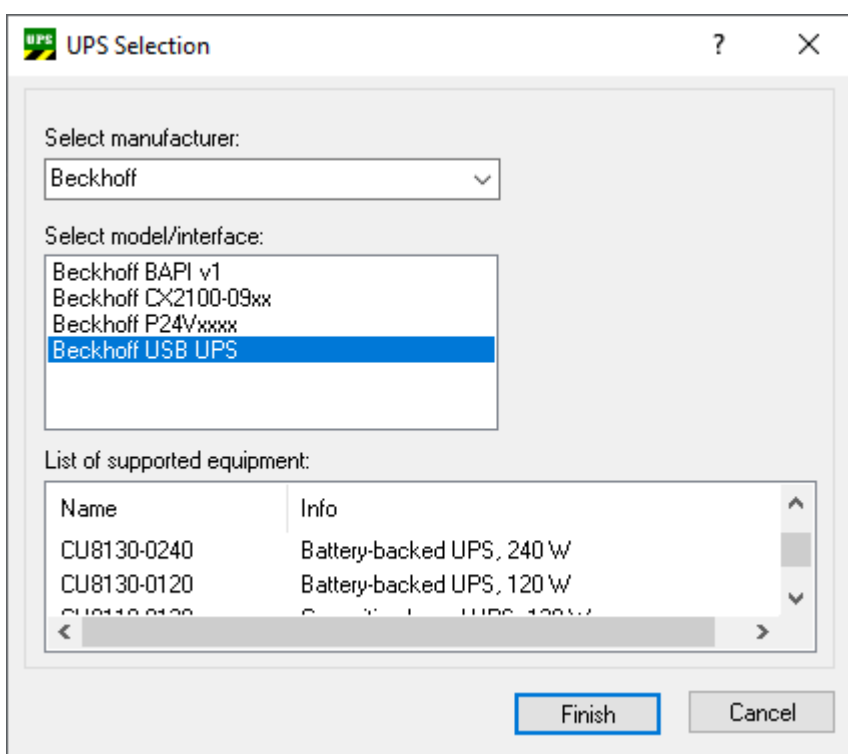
UPS Selection

?

Select manufacturer:

Beckhoff

Select model/interface:

Beckhoff BAPI v1
Beckhoff CX2100-09xx
Beckhoff P24Vxxxx
Beckhoff USB UPS

List of supported equipment:

| Name | Info |
|---|---|
| CU8130-0240 | Battery-backed UPS, 240 W |
| CU8130-0120 | Battery-backed UPS, 120 W |
| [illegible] | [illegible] |

Finish

Cancel